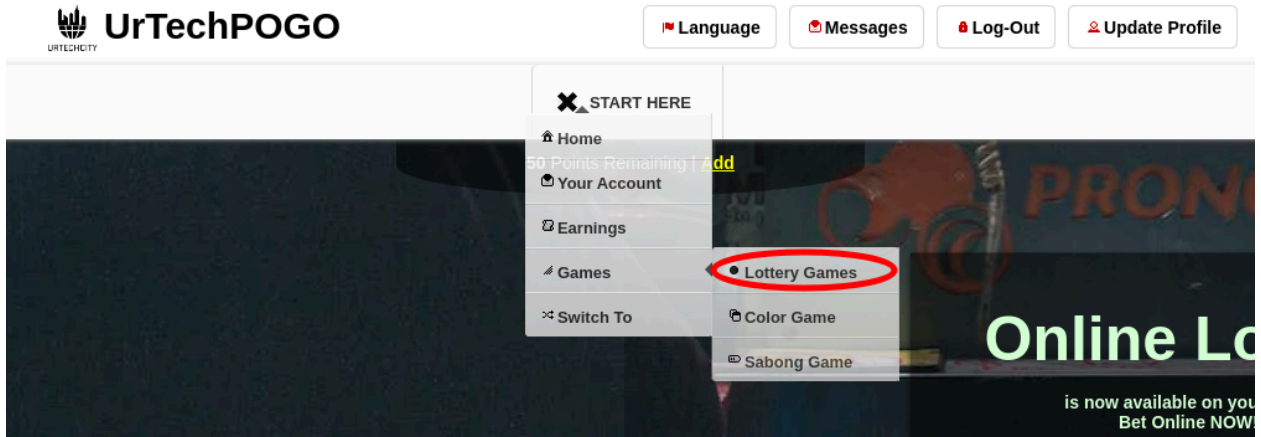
URTECHCITY UrTechPOGO

Language
Messages
Log-Out
Update Profile

START HERE

Home
50 Points Remaining | Add
Your Account
Earnings
Games
Switch To

Lottery Games
Color Game
Sabong Game

PRONG

Online Lo

is now available on you
Bet Online NOW!